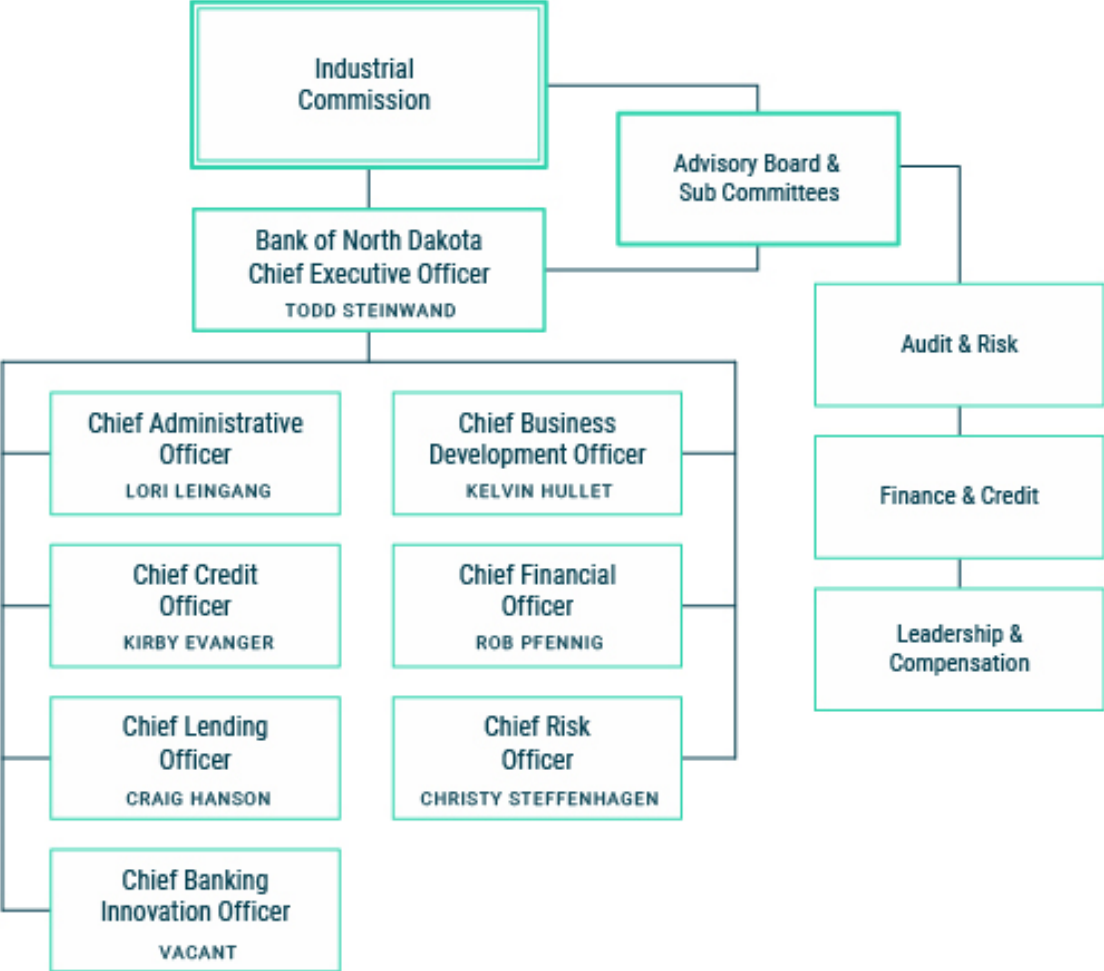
Industrial Commission

Advisory Board & Sub Committees

Bank of North Dakota Chief Executive Officer
TODD STEINWAND

Audit & Risk

Finance & Credit

Leadership & Compensation

Chief Administrative Officer
LORI LEINGANG

Chief Credit Officer
KIRBY EVANGER

Chief Lending Officer
CRAIG HANSON

Chief Banking Innovation Officer
VACANT

Chief Business Development Officer
KELVIN HULLET

Chief Financial Officer
ROB PFENNIG

Chief Risk Officer
CHRISTY STEFFENHAGEN